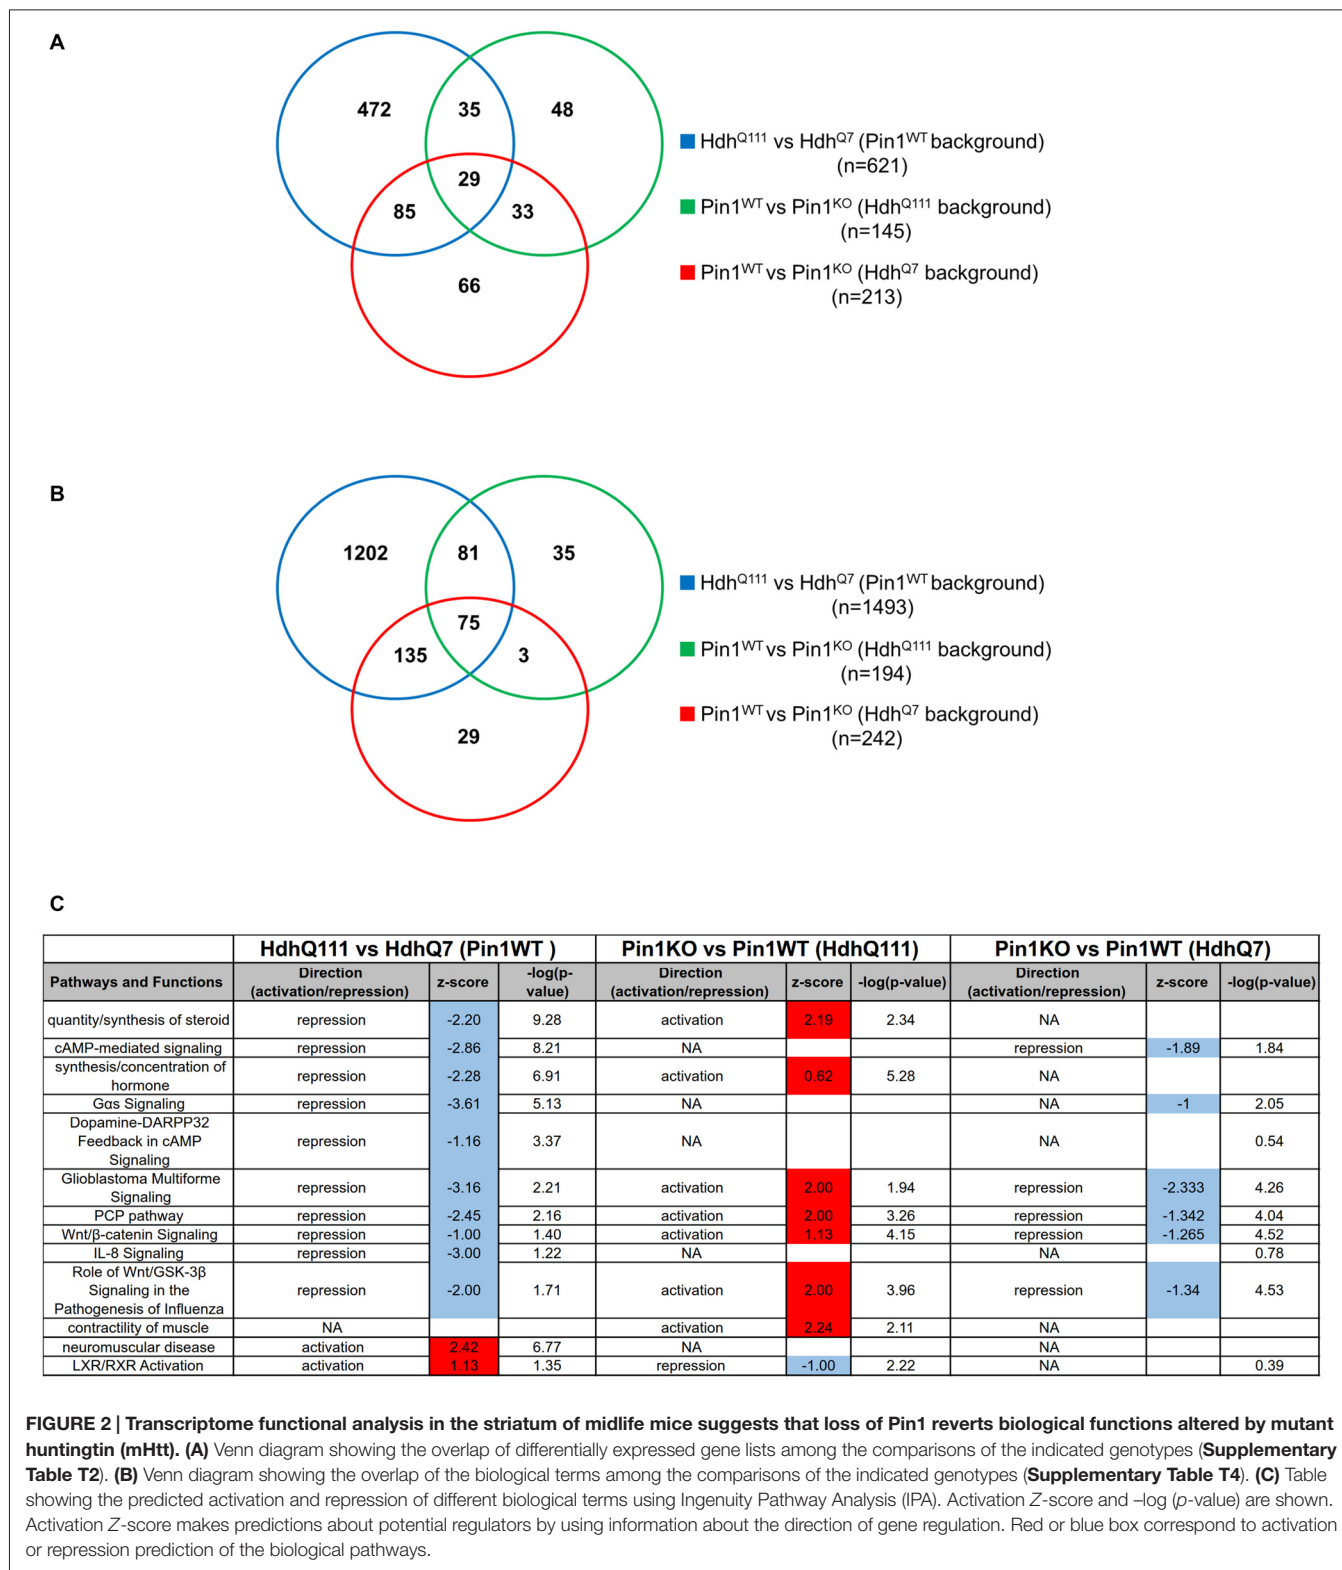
A

472
35
48
29
85
33
66

Hdh$^{Q111}$ vs Hdh$^{Q7}$ (Pin1$^{WT}$ background) (n=621)

Pin1$^{WT}$ vs Pin1$^{KO}$ (Hdh$^{Q111}$ background) (n=145)

Pin1$^{WT}$ vs Pin1$^{KO}$ (Hdh$^{Q7}$ background) (n=213)

B

1202
81
35
75
135
3
29

Hdh$^{Q111}$ vs Hdh$^{Q7}$ (Pin1$^{WT}$ background) (n=1493)

Pin1$^{WT}$ vs Pin1$^{KO}$ (Hdh$^{Q111}$ background) (n=194)

Pin1$^{WT}$ vs Pin1$^{KO}$ (Hdh$^{Q7}$ background) (n=242)

C

| | HdhQ111 vs HdhQ7 (Pin1WT ) | | | Pin1KO vs Pin1WT (HdhQ111) | | | Pin1KO vs Pin1WT (HdhQ7) | | |
|---|---|---|---|---|---|---|---|---|---|
| Pathways and Functions | Direction (activation/repression) | z-score | -log(p-value) | Direction (activation/repression) | z-score | -log(p-value) | Direction (activation/repression) | z-score | -log(p-value) |
| quantity/synthesis of steroid | repression | -2.20 | 9.28 | activation | 2.19 | 2.34 | NA | | |
| cAMP-mediated signaling | repression | -2.86 | 8.21 | NA | | | repression | -1.89 | 1.84 |
| synthesis/concentration of hormone | repression | -2.28 | 6.91 | activation | 0.62 | 5.28 | NA | | |
| Gαs Signaling | repression | -3.61 | 5.13 | NA | | | NA | -1 | 2.05 |
| Dopamine-DARPP32 Feedback in cAMP Signaling | repression | -1.16 | 3.37 | NA | | | NA | | 0.54 |
| Glioblastoma Multiforme Signaling | repression | -3.16 | 2.21 | activation | 2.00 | 1.94 | repression | -2.333 | 4.26 |
| PCP pathway | repression | -2.45 | 2.16 | activation | 2.00 | 3.26 | repression | -1.342 | 4.04 |
| Wnt/β-catenin Signaling | repression | -1.00 | 1.40 | activation | 1.13 | 4.15 | repression | -1.265 | 4.52 |
| IL-8 Signaling | repression | -3.00 | 1.22 | NA | | | NA | | 0.78 |
| Role of Wnt/GSK-3β Signaling in the Pathogenesis of Influenza | repression | -2.00 | 1.71 | activation | 2.00 | 3.96 | repression | -1.34 | 4.53 |
| contractility of muscle | NA | | | activation | 2.24 | 2.11 | NA | | |
| neuromuscular disease | activation | 2.42 | 6.77 | NA | | | NA | | |
| LXR/RXR Activation | activation | 1.13 | 1.35 | repression | -1.00 | 2.22 | NA | | 0.39 |

FIGURE 2 | Transcriptome functional analysis in the striatum of midlife mice suggests that loss of Pin1 reverts biological functions altered by mutant huntingtin (mHtt). (A) Venn diagram showing the overlap of differentially expressed gene lists among the comparisons of the indicated genotypes (Supplementary Table T2). (B) Venn diagram showing the overlap of the biological terms among the comparisons of the indicated genotypes (Supplementary Table T4). (C) Table showing the predicted activation and repression of different biological terms using Ingenuity Pathway Analysis (IPA). Activation Z-score and –log (p-value) are shown. Activation Z-score makes predictions about potential regulators by using information about the direction of gene regulation. Red or blue box correspond to activation or repression prediction of the biological pathways.